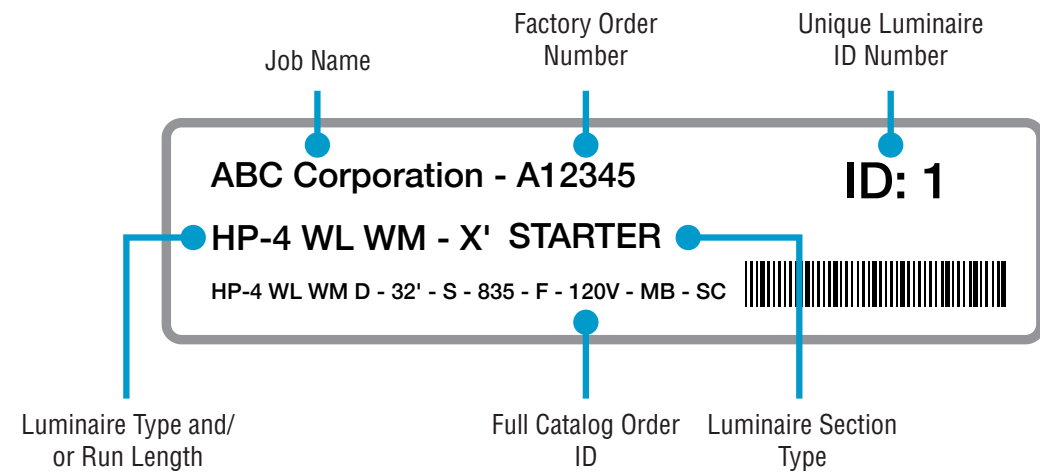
Job Name

Factory Order Number

Unique Luminaire ID Number

ABC Corporation - A12345

ID: 1

HP-4 WL WM - X' STARTER

HP-4 WL WM D - 32' - S - 835 - F - 120V - MB - SC

Luminaire Type and/ or Run Length

Full Catalog Order ID

Luminaire Section Type